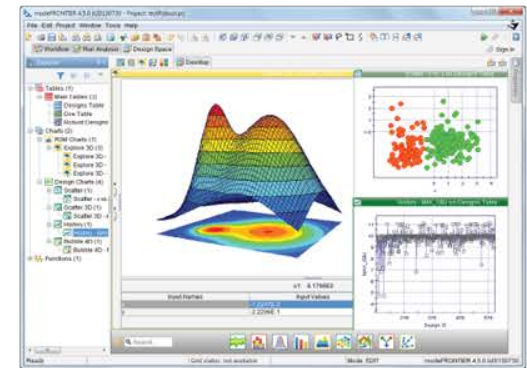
modeFRONTIER 4.5.0 b20130730 - Project: multiplexer.prj
File Edit Project Window Tools Help
Workflow Run Analysis Design Space
Sign in
Explorer
Desktop
Tables (3)
Main Tables (3)
Designs Table
Dow Table
Workset Designs
Charts (2)
RSM Charts (1)
Explore 3D (3)
Explore 3D
Explore 3D
Explore 3D
Design Charts (4)
Scatter (1)
Scatter - v.s.
Scatter 3D (1)
Scatter 3D
Scatter 3D (1)
Scatter 3D
History (1)
History - MAX
Bubble 4D (1)
Bubble 4D
Functions (1)
Input Variables
Input Values
x1
6.179663
2.2296E 1
History - MAX_OBJ on Designs Table
Design ID
Search
Results
Grid status: not available
Mode: EDIT
modeFRONTIER 4.5.0 b20130730